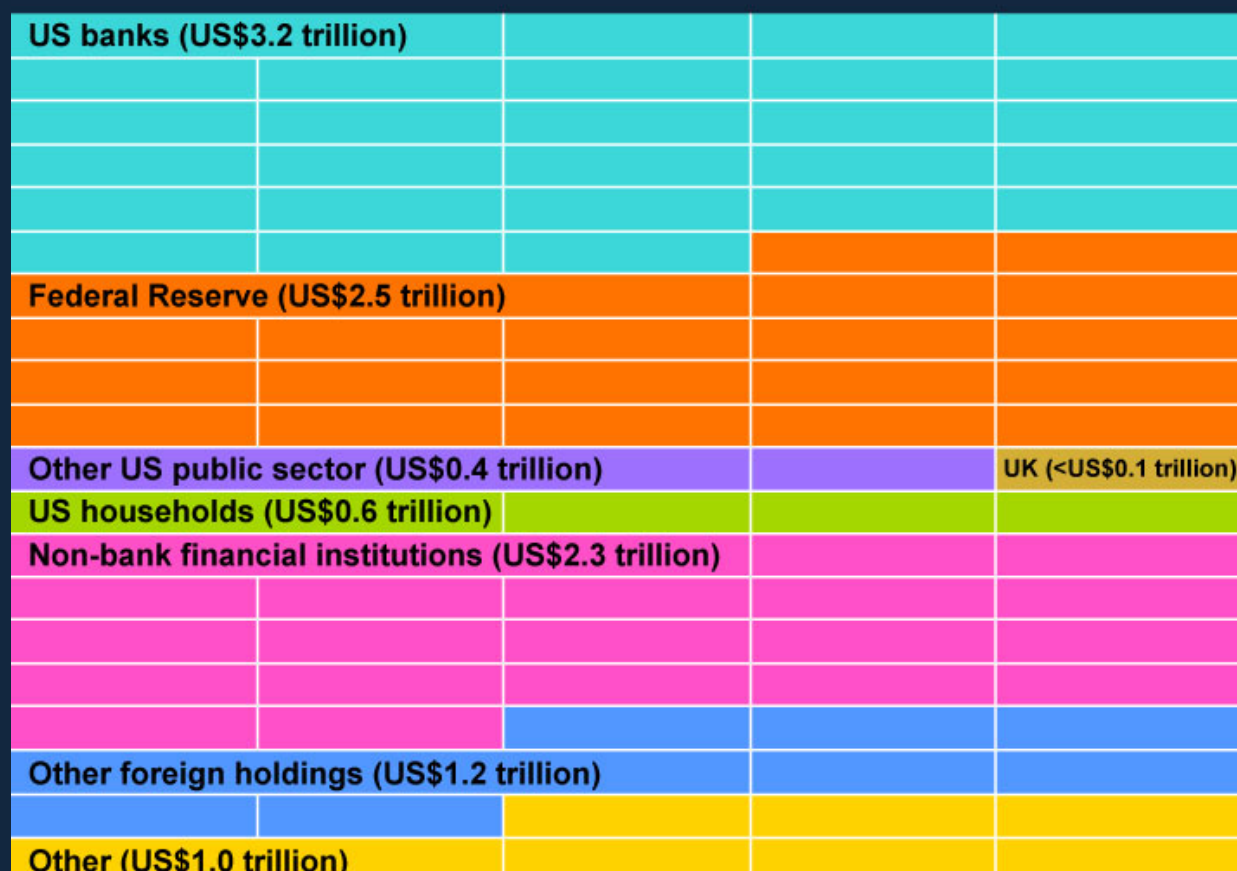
US banks (US$3.2 trillion)

Federal Reserve (US$2.5 trillion)

Other US public sector (US$0.4 trillion)

UK (<US$0.1 trillion)

US households (US$0.6 trillion)

Non-bank financial institutions (US$2.3 trillion)

Other foreign holdings (US$1.2 trillion)

Other (US$1.0 trillion)